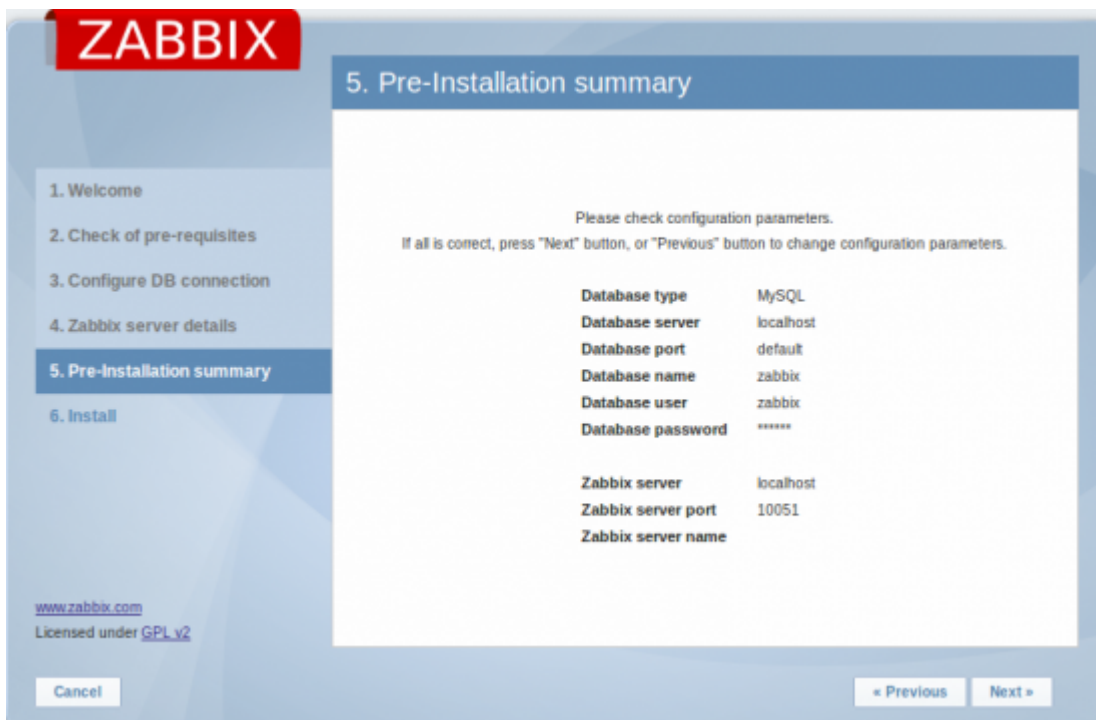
ZABBIX

5. Pre-Installation summary

1. Welcome
2. Check of pre-requisites
3. Configure DB connection
4. Zabbix server details
5. Pre-Installation summary
6. Install

Please check configuration parameters.
If all is correct, press "Next" button, or "Previous" button to change configuration parameters.

| | |
|---|---|
| Database type | MySQL |
| Database server | localhost |
| Database port | default |
| Database name | zabbix |
| Database user | zabbix |
| Database password | ****** |
| | |
| Zabbix server | localhost |
| Zabbix server port | 10051 |
| Zabbix server name | |

www.zabbix.com
Licensed under GPL v2

Cancel

« Previous

Next »